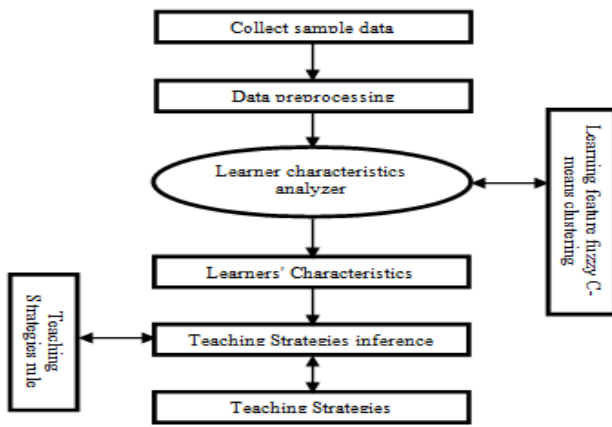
Collect sample data

Data preprocessing

Learner characteristics analyzer

Learning feature fuzzy C-means clustering

Learners' Characteristics

Teaching Strategies rule

Teaching Strategies inference

Teaching Strategies